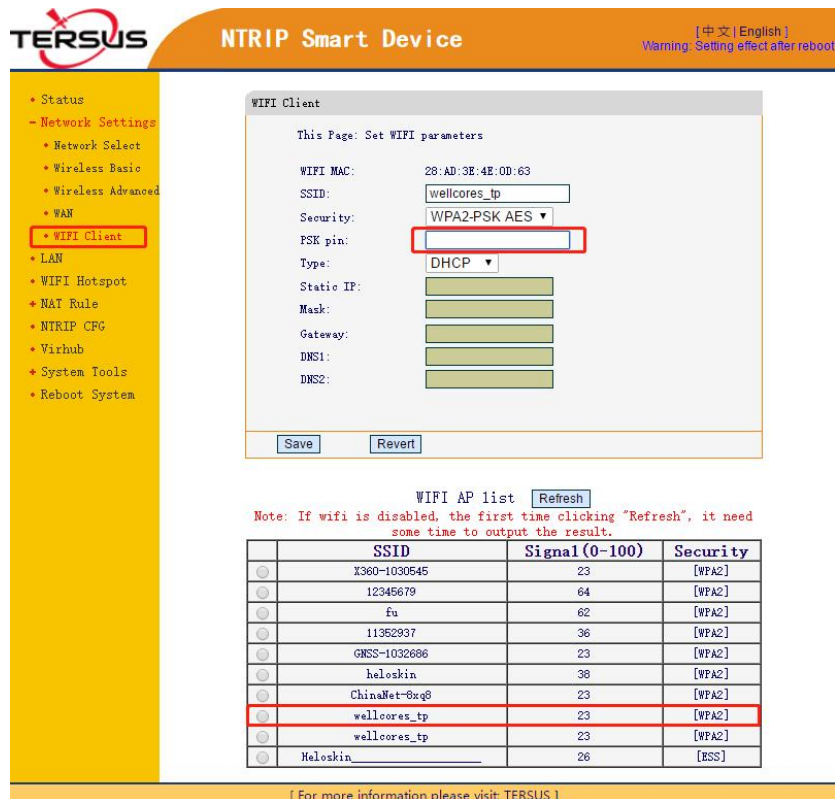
TERSUS

NTRIP Smart Device

[ 中文 | English ]
Warning: Setting effect after reboot

• Status
- Network Settings
• Network Select
• Wireless Basic
• Wireless Advanced
• WAN
• WIFI Client
• LAN
• WIFI Hotspot
+ NAT Rule
• NTRIP CFG
• Virhub
+ System Tools
• Reboot System

WIFI Client

This Page: Set WIFI parameters

WIFI MAC: 28:AD:3E:4E:0D:63
SSID: wellcores_tp
Security: WPA2-PSK AES
PSK pin:
Type: DHCP
Static IP:
Mask:
Gateway:
DNS1:
DNS2:

Save Revert

WIFI AP list Refresh

Note: If wifi is disabled, the first time clicking "Refresh", it need some time to output the result.

| | SSID | Signal(0-100) | Security |
|---|---|---|---|
| | X360-1030545 | 23 | [WPA2] |
| | 12345679 | 64 | [WPA2] |
| | fu | 62 | [WPA2] |
| | 11352937 | 36 | [WPA2] |
| | GNSS-1032686 | 23 | [WPA2] |
| | heloskin | 38 | [WPA2] |
| | ChinaNet-8xq8 | 23 | [WPA2] |
| | wellcores_tp | 23 | [WPA2] |
| | wellcores_tp | 23 | [WPA2] |
| | Heloskin | 26 | [ESS] |

[ For more information please visit: TERSUS ]